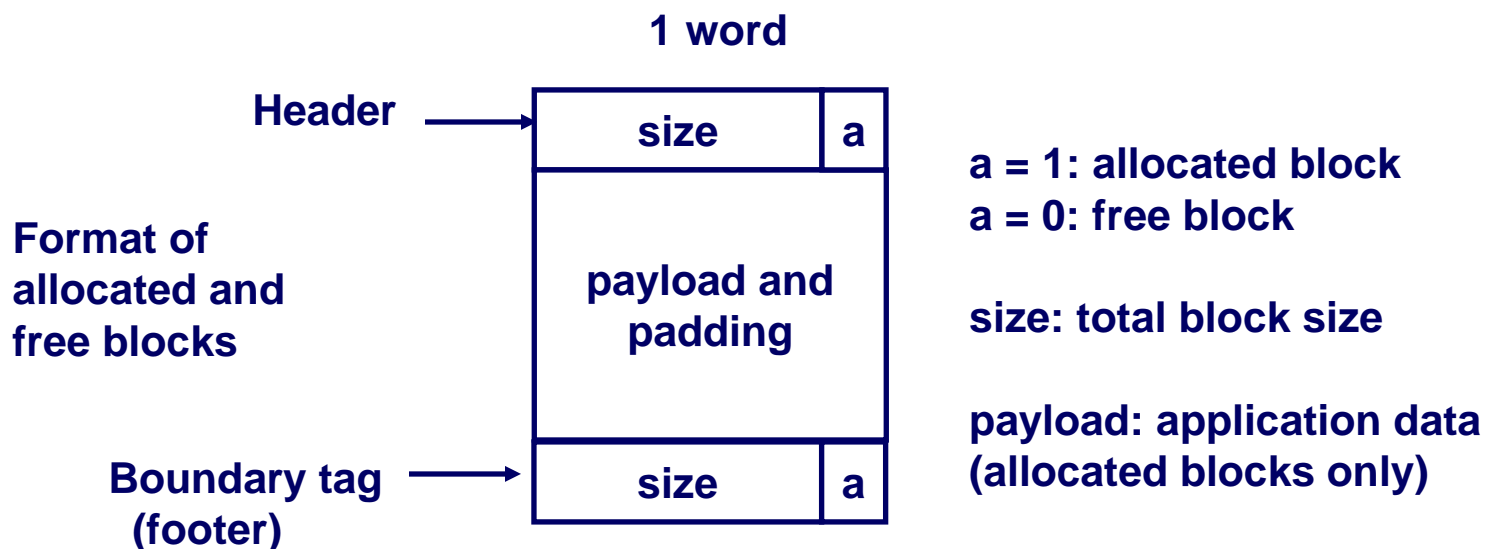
1 word

Header

size | a

Format of allocated and free blocks

payload and padding

Boundary tag (footer)

size | a

a = 1: allocated block
a = 0: free block

size: total block size

payload: application data (allocated blocks only)